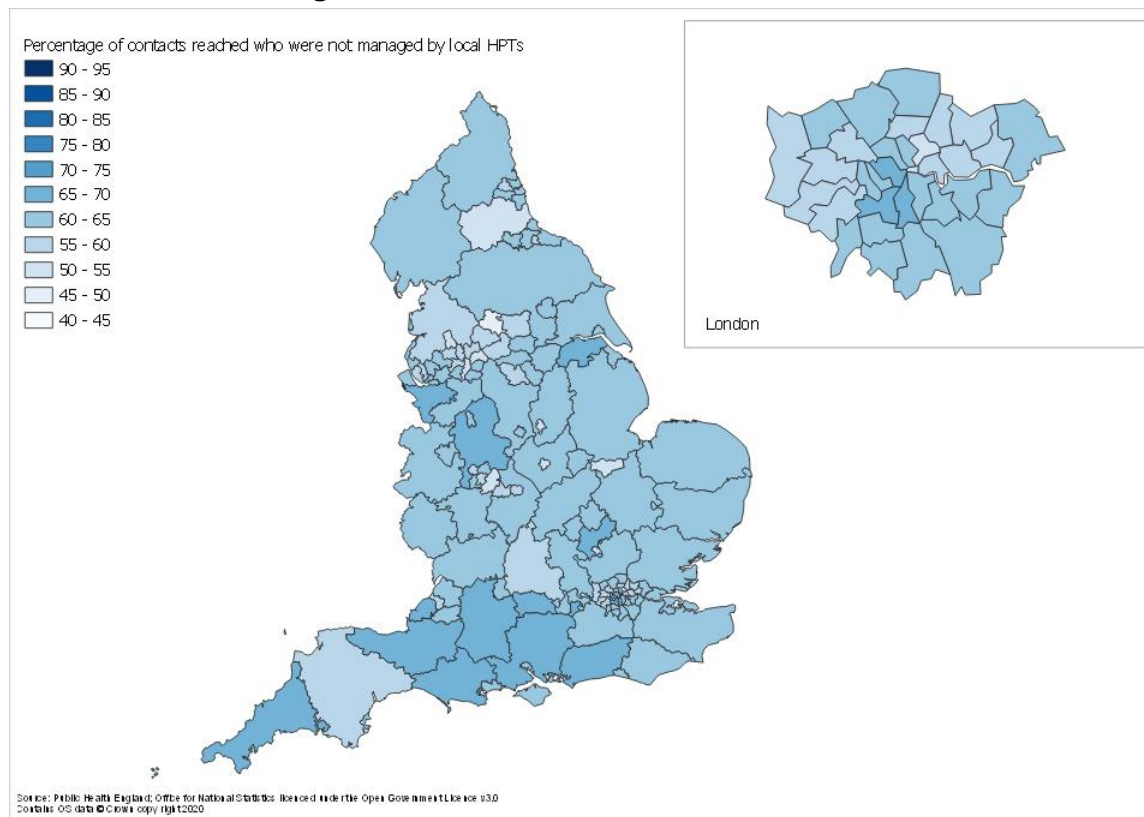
Percentage of contacts reached who were not managed by local HPTs
90 - 95
85 - 90
80 - 85
75 - 80
70 - 75
65 - 70
60 - 65
55 - 60
50 - 55
45 - 50
40 - 45

London

Source: Public Health England; Office for National Statistics licenced under the Open Government Licence v3.0
Contains OS data © Crown copyright 2020